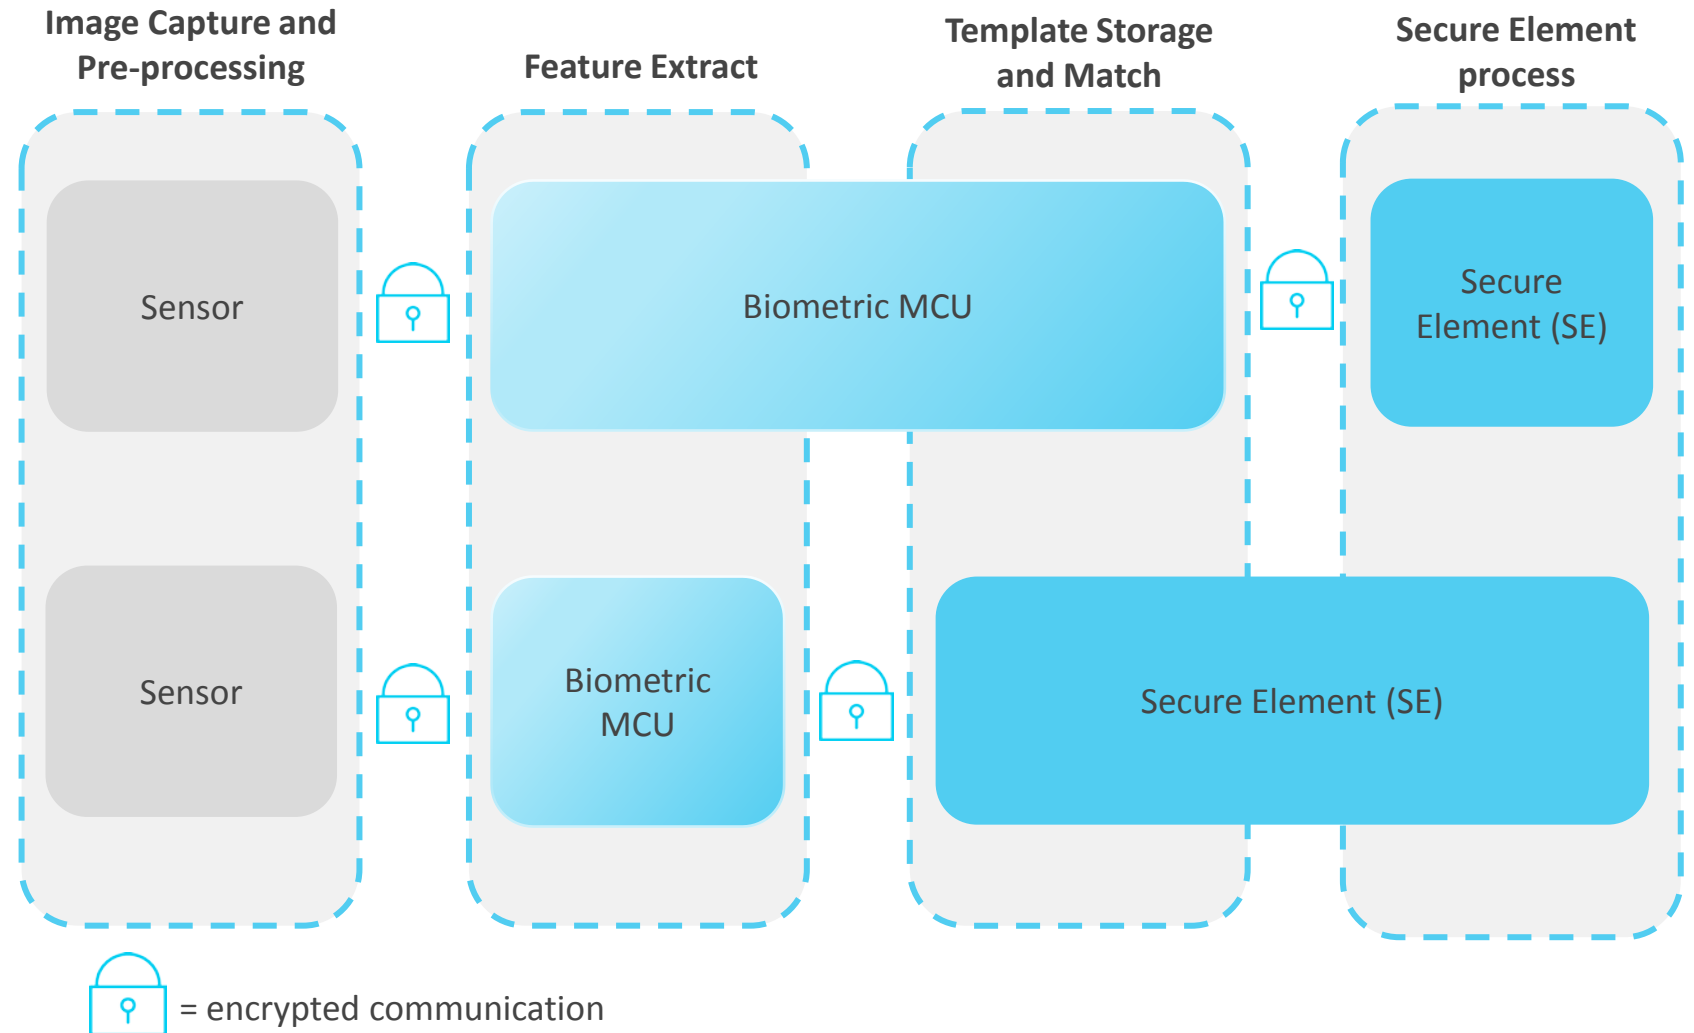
Image Capture and Pre-processing

Feature Extract

Template Storage and Match

Secure Element process

Sensor

Biometric MCU

Secure Element (SE)

Sensor

Biometric MCU

Secure Element (SE)

= encrypted communication